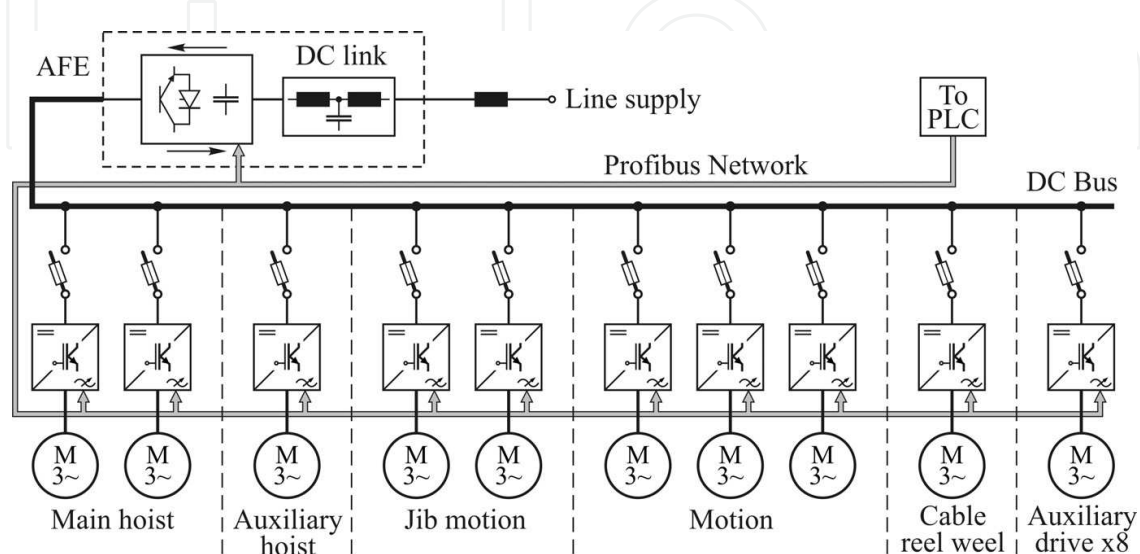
AFE

DC link

Line supply

To PLC

Profibus Network

DC Bus

M 3~

M 3~

M 3~

M 3~

M 3~

M 3~

M 3~

M 3~

M 3~

M 3~

Main hoist

Auxiliary hoist

Jib motion

Motion

Cable reel weel

Auxiliary drive x8